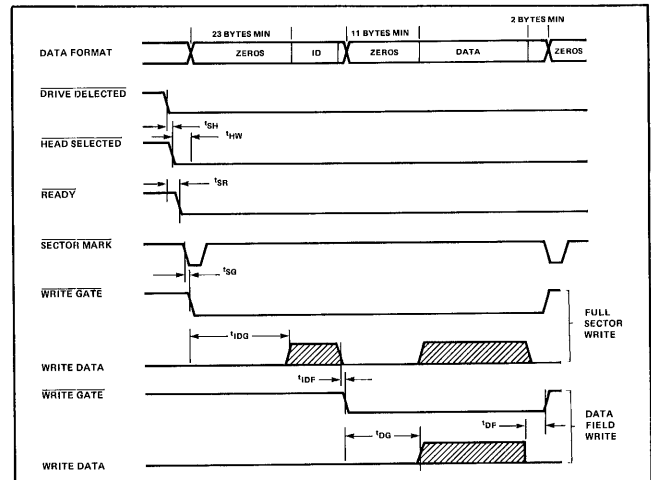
23 BYTES MIN
11 BYTES MIN
2 BYTES MIN
DATA FORMAT
ZEROS
ID
ZEROS
DATA
ZEROS
$\overline{\text{DRIVE DELECTED}}$
$t_{SH}$
$t_{HW}$
$\overline{\text{HEAD SELECTED}}$
$t_{SR}$
$\overline{\text{READY}}$
$\overline{\text{SECTOR MARK}}$
$t_{SG}$
$\overline{\text{WRITE GATE}}$
FULL SECTOR WRITE
$t_{IDG}$
WRITE DATA
$t_{IDF}$
$\overline{\text{WRITE GATE}}$
DATA FIELD WRITE
$t_{DF}$
$t_{DG}$
WRITE DATA